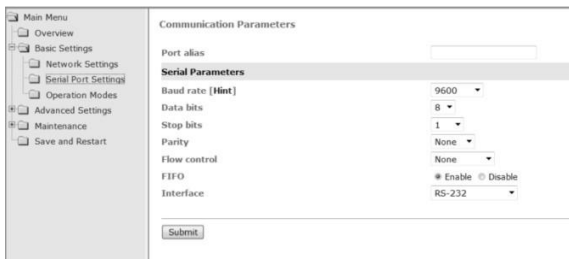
Main Menu
Overview
Basic Settings
Network Settings
Serial Port Settings
Operation Modes
Advanced Settings
Maintenance
Save and Restart

Communication Parameters

Port alias

Serial Parameters

| | |
|---|---|
| Baud rate [Hint] | 9600 |
| Data bits | 8 |
| Stop bits | 1 |
| Parity | None |
| Flow control | None |
| FIFO | Enable Disable |
| Interface | RS-232 |

Submit